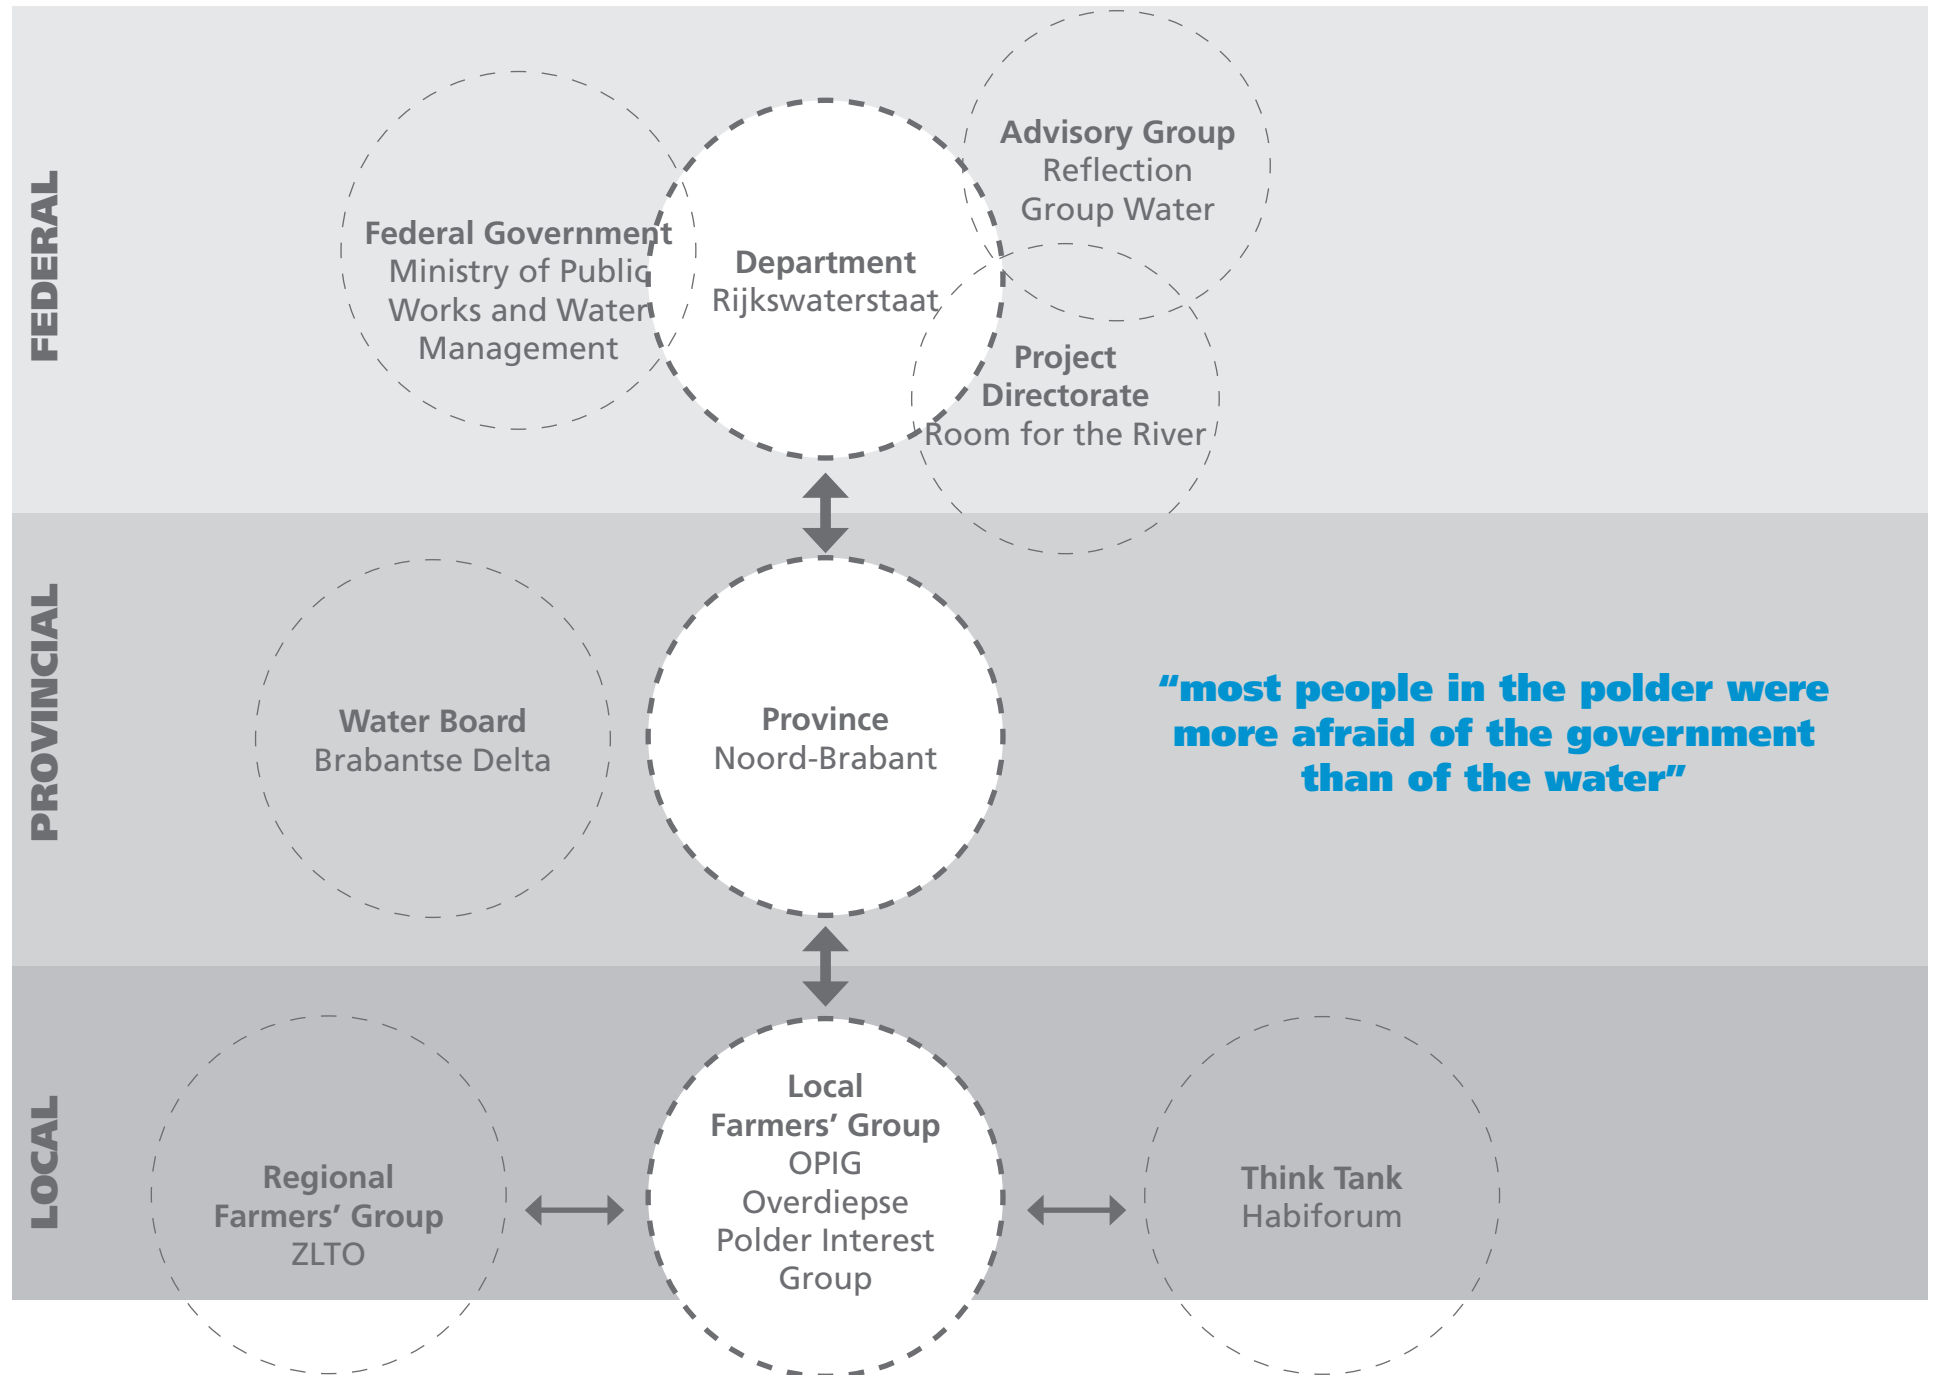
FEDERAL

Federal Government
Ministry of Public Works and Water Management

Department
Rijkswaterstaat

Advisory Group
Reflection Group Water

Project Directorate
Room for the River

PROVINCIAL

Water Board
Brabantse Delta

Province
Noord-Brabant

"most people in the polder were more afraid of the government than of the water"

LOCAL

Regional Farmers' Group
ZLTO

Local Farmers' Group
OPIG
Overdiepse Polder Interest Group

Think Tank
Habiforum